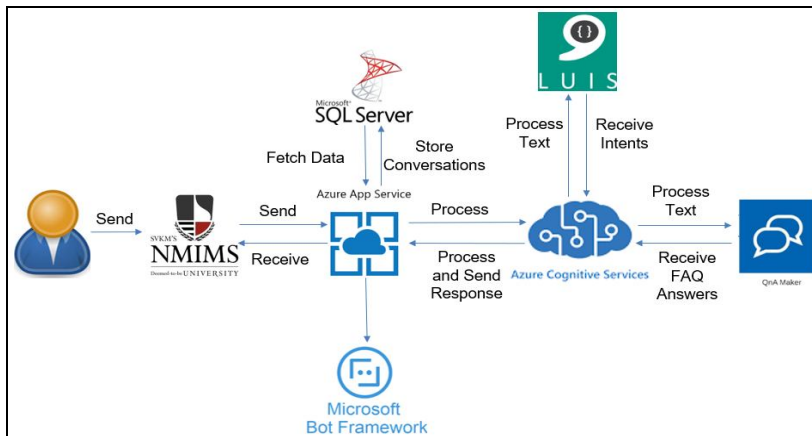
Microsoft SQL Server

LUIS

Fetch Data

Store Conversations

Process Text

Receive Intents

Azure App Service

Send

SVKM'S NMIMS Deemed-to-be UNIVERSITY

Send

Receive

Process

Process and Send Response

Azure Cognitive Services

Process Text

Receive FAQ Answers

QnA Maker

Microsoft Bot Framework